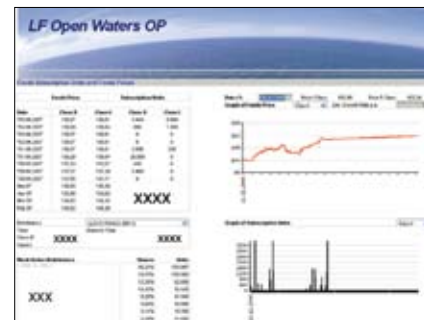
LF Open Waters OP

Funds Subscription Order and Credit Prices

Credit Price

Subscription Units

Class A

Class B

Class A

Class B

XXXX

XXXX

XXXX

XXX

Graph of Credit Price

Graph of Subscription Units

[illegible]